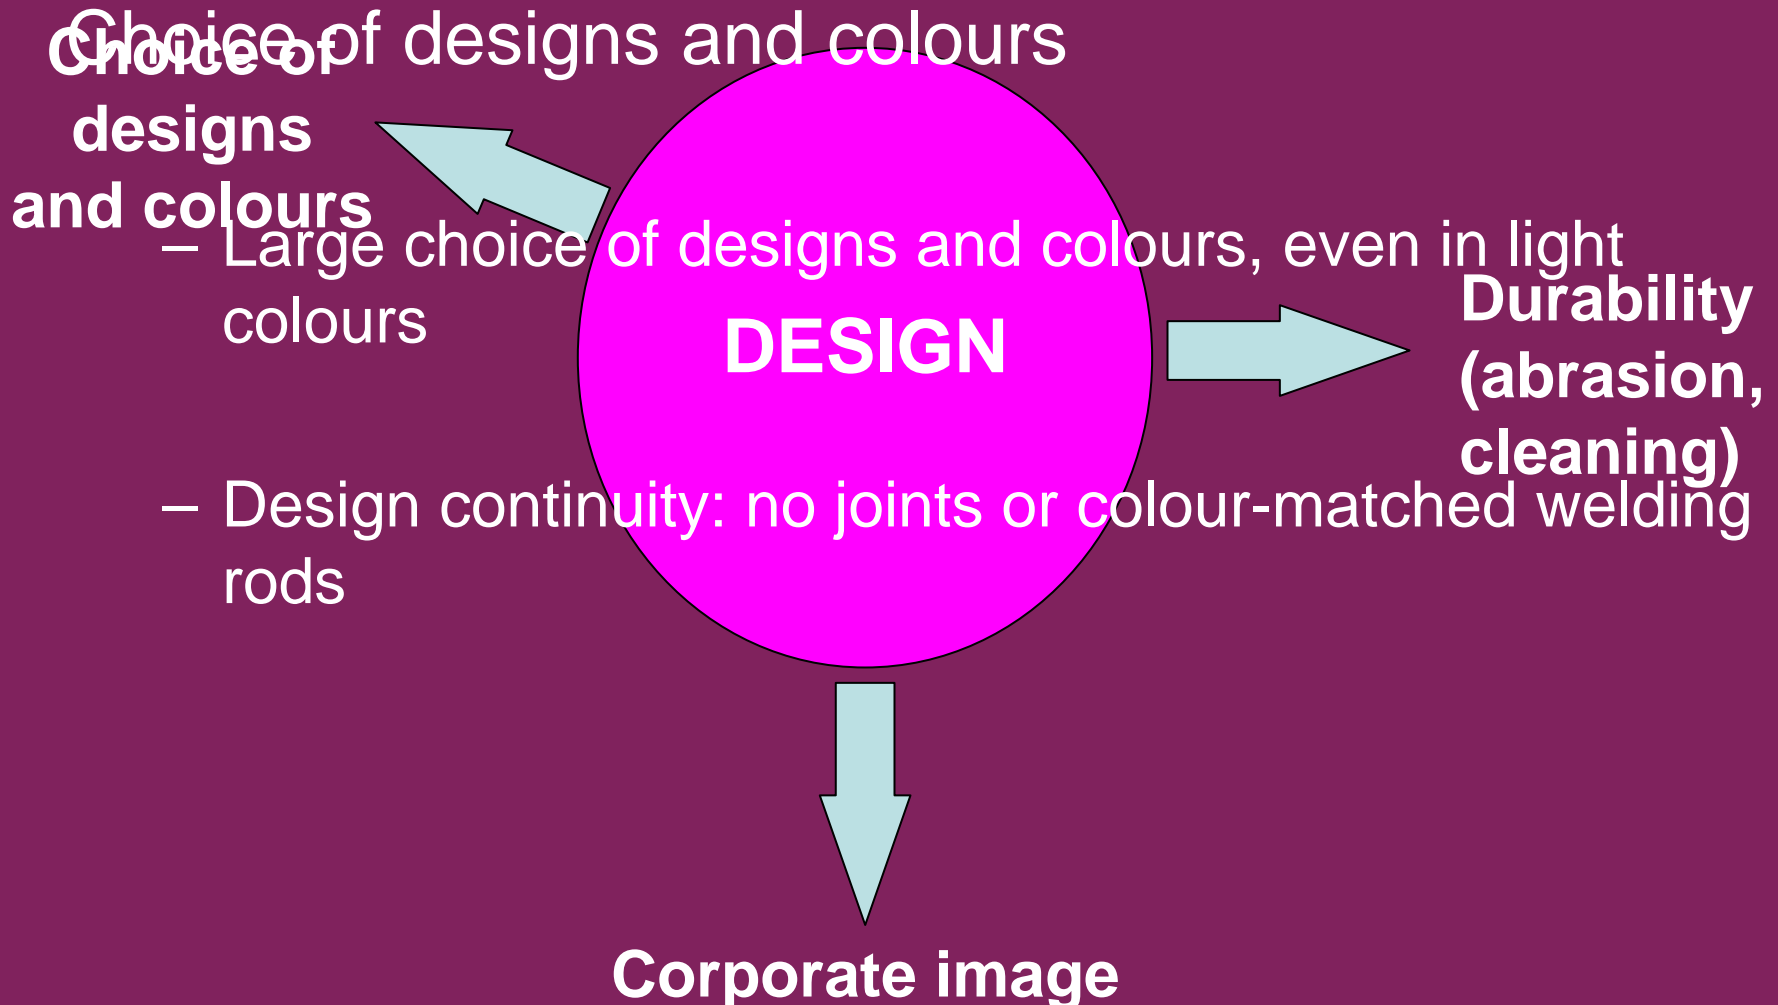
Choice of designs and colours

Choice of designs and colours

– Large choice of designs and colours, even in light colours

DESIGN

Durability (abrasion, cleaning)

– Design continuity: no joints or colour-matched welding rods

Corporate image